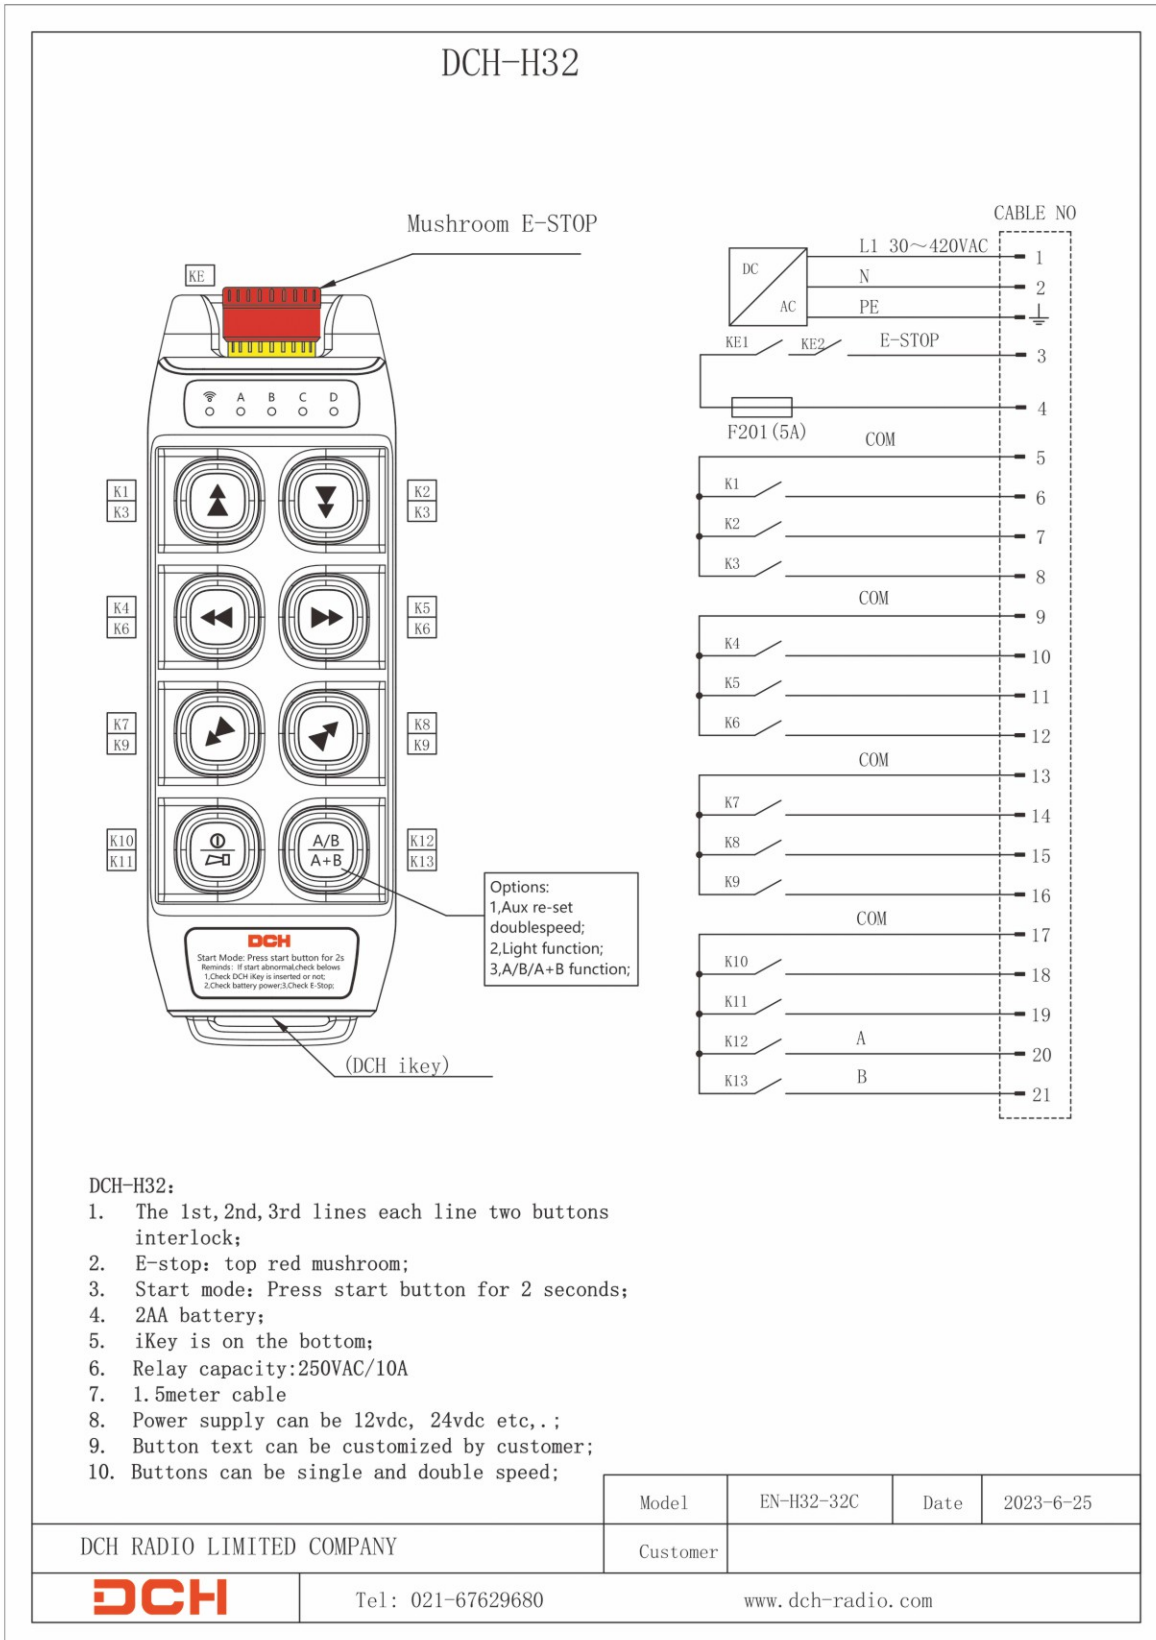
DCH-H32

Mushroom E-STOP

KE

A B C D

K1
K3

K2
K3

K4
K6

K5
K6

K7
K9

K8
K9

K10
K11

K12
K13

A/B
A+B

Options:
1,Aux re-set doublespeed;
2,Light function;
3,A/B/A+B function;

DCH
Start Mode: Press start button for 2s
Reminds: If start abnormal,check belows
1,Check DCH iKey is inserted or not;
2,Check battery power;3,Check E-Stop;

(DCH ikey)

CABLE NO

DC
AC
L1 30～420VAC
N
PE
KE1
KE2
E-STOP
F201(5A)
COM
K1
K2
K3
COM
K4
K5
K6
COM
K7
K8
K9
COM
K10
K11
K12
A
K13
B

1
2
3
4
5
6
7
8
9
10
11
12
13
14
15
16
17
18
19
20
21

DCH-H32:
1. The 1st,2nd,3rd lines each line two buttons interlock;
2. E-stop: top red mushroom;
3. Start mode: Press start button for 2 seconds;
4. 2AA battery;
5. iKey is on the bottom;
6. Relay capacity:250VAC/10A
7. 1.5meter cable
8. Power supply can be 12vdc, 24vdc etc,.;
9. Button text can be customized by customer;
10. Buttons can be single and double speed;

| Model | EN-H32-32C | Date | 2023-6-25 |
|---|---|---|---|
| Customer | | | |

DCH RADIO LIMITED COMPANY

DCH

Tel: 021-67629680

www.dch-radio.com